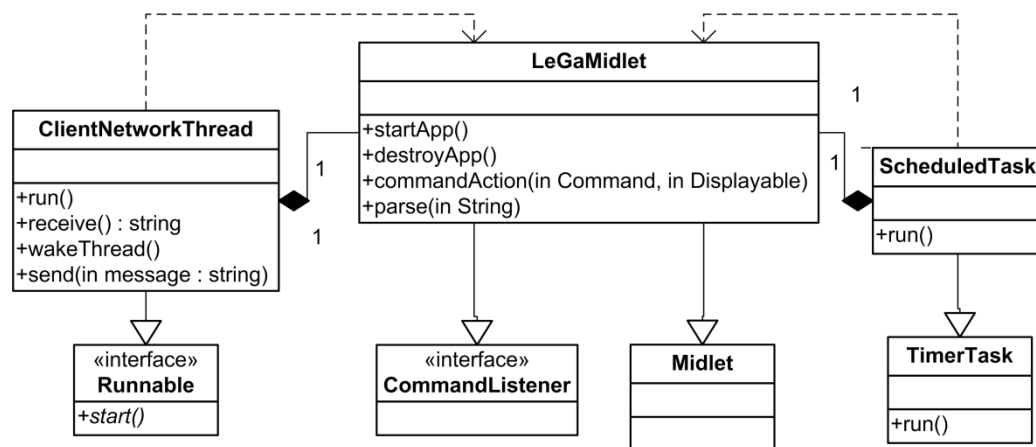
LeGaMidlet

+startApp()
+destroyApp()
+commandAction(in Command, in Displayable)
+parse(in String)

1

ClientNetworkThread

+run()
+receive() : string
+wakeThread()
+send(in message : string)

1

1

1

ScheduledTask

+run()

«interface»
Runnable

+start()

«interface»
CommandListener

Midlet

TimerTask

+run()